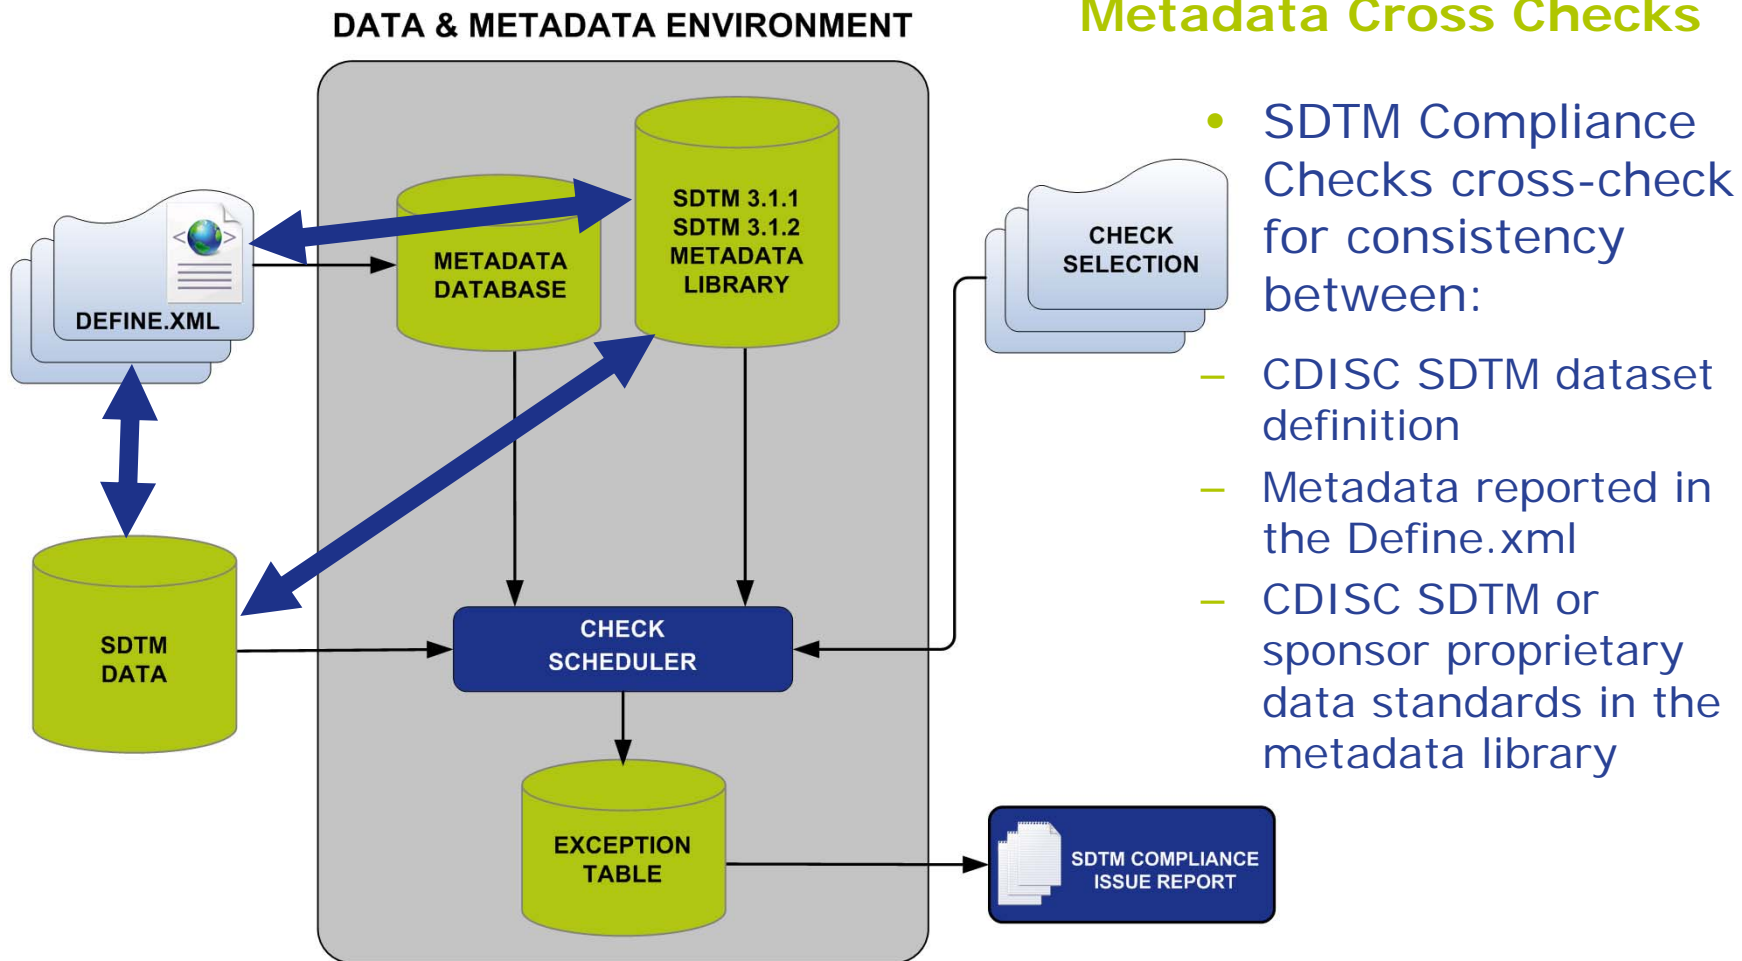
Metadata Cross Checks

DATA & METADATA ENVIRONMENT

DEFINE.XML

METADATA DATABASE

SDTM 3.1.1
SDTM 3.1.2
METADATA LIBRARY

CHECK SELECTION

SDTM DATA

CHECK SCHEDULER

EXCEPTION TABLE

SDTM COMPLIANCE ISSUE REPORT

- SDTM Compliance Checks cross-check for consistency between:
  - CDISC SDTM dataset definition
  - Metadata reported in the Define.xml
  - CDISC SDTM or sponsor proprietary data standards in the metadata library